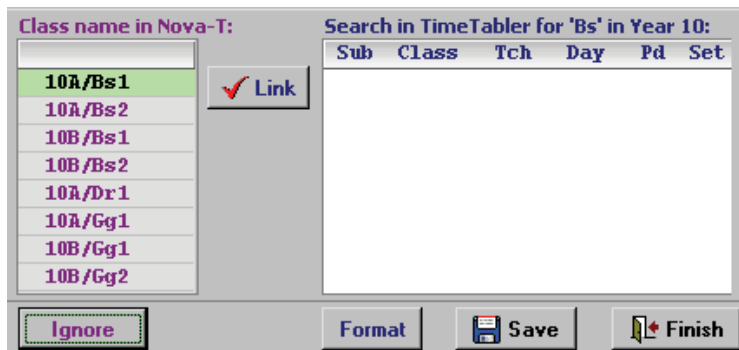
Class name in Nova-T:

10A/Bs1
10A/Bs2
10B/Bs1
10B/Bs2
10A/Dr1
10A/Gg1
10B/Gg1
10B/Gg2

Link

Search in TimeTabler for 'Bs' in Year 10:

| Sub | Class | Tch | Day | Pd | Set |
|---|---|---|---|---|---|

Ignore

Format

Save

Finish